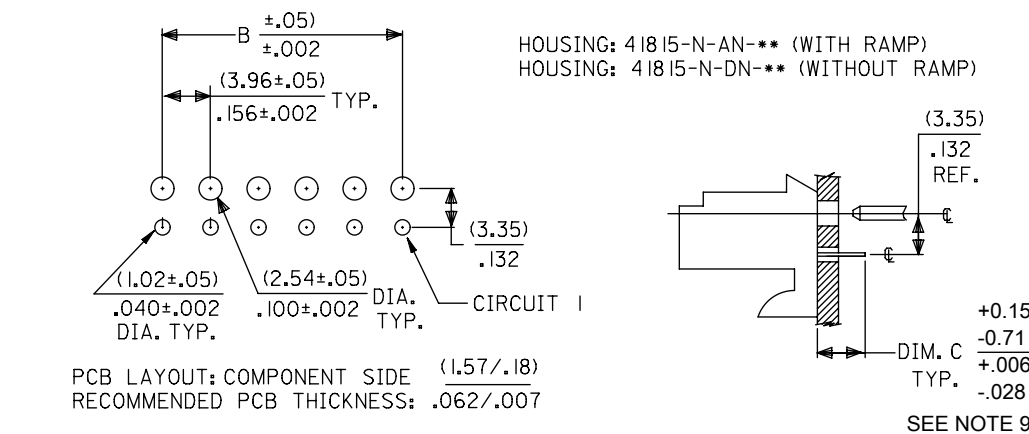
B $\frac{\pm.05)}{\pm.002}$

$\frac{(3.96\pm.05)}{.156\pm.002}$ TYP.

HOUSING: 41815-N-AN-** (WITH RAMP)
HOUSING: 41815-N-DN-** (WITHOUT RAMP)

(3.35)
.132
REF.

$\frac{(3.35)}{.132}$

$\frac{(1.02\pm.05)}{.040\pm.002}$
DIA. TYP.

$\frac{(2.54\pm.05)}{.100\pm.002}$ DIA. TYP.

CIRCUIT 1

DIM. C TYP. $\frac{\substack{+0.15 \\ -0.71}}{\substack{+.006 \\ -.028}}$

SEE NOTE 9

PCB LAYOUT: COMPONENT SIDE
RECOMMENDED PCB THICKNESS: $\frac{(1.57/.18)}{.062/.007}$